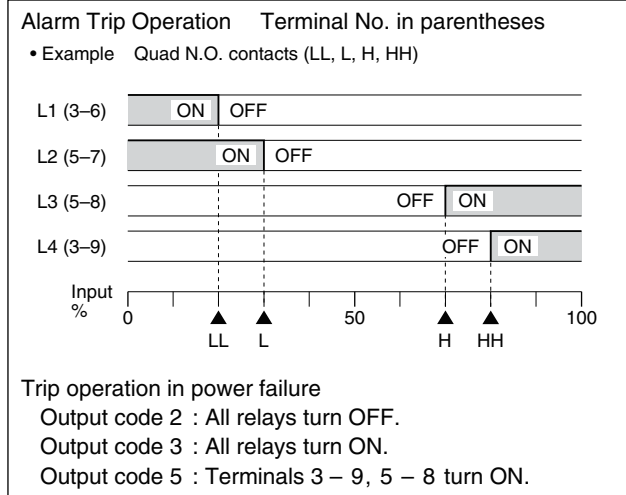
Alarm Trip Operation Terminal No. in parentheses

• Example Quad N.O. contacts (LL, L, H, HH)

L1 (3–6) ON OFF

L2 (5–7) ON OFF

L3 (5–8) OFF ON

L4 (3–9) OFF ON

Input %
0 50 100

LL L H HH

Trip operation in power failure
Output code 2 : All relays turn OFF.
Output code 3 : All relays turn ON.
Output code 5 : Terminals 3 – 9, 5 – 8 turn ON.